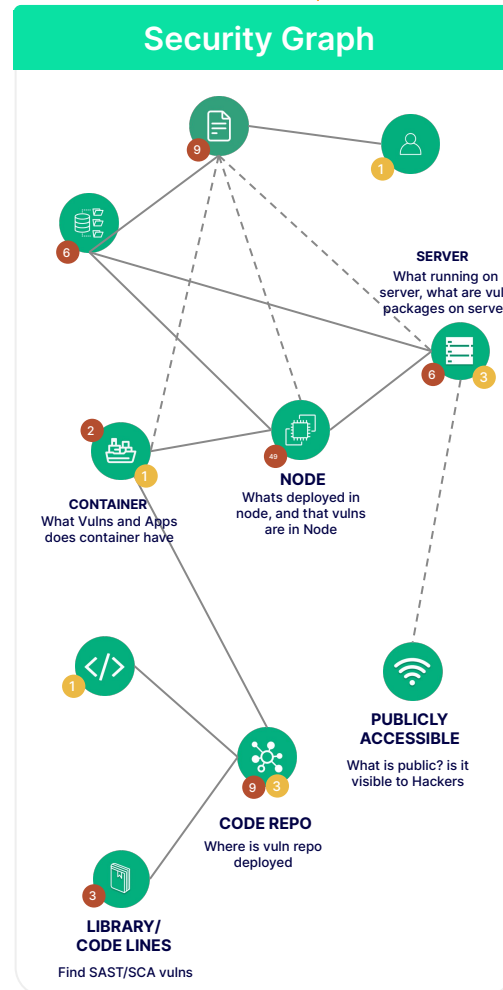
Security Graph

9

1

6

SERVER
What running on server, what are vul packages on serve

6 3

2

1

49

CONTAINER
What Vulns and Apps does container have

NODE
Whats deployed in node, and that vulns are in Node

1

PUBLICLY ACCESSIBLE
What is public? is it visible to Hackers

9 3

CODE REPO
Where is vuln repo deployed

3

LIBRARY/ CODE LINES
Find SAST/SCA vulns